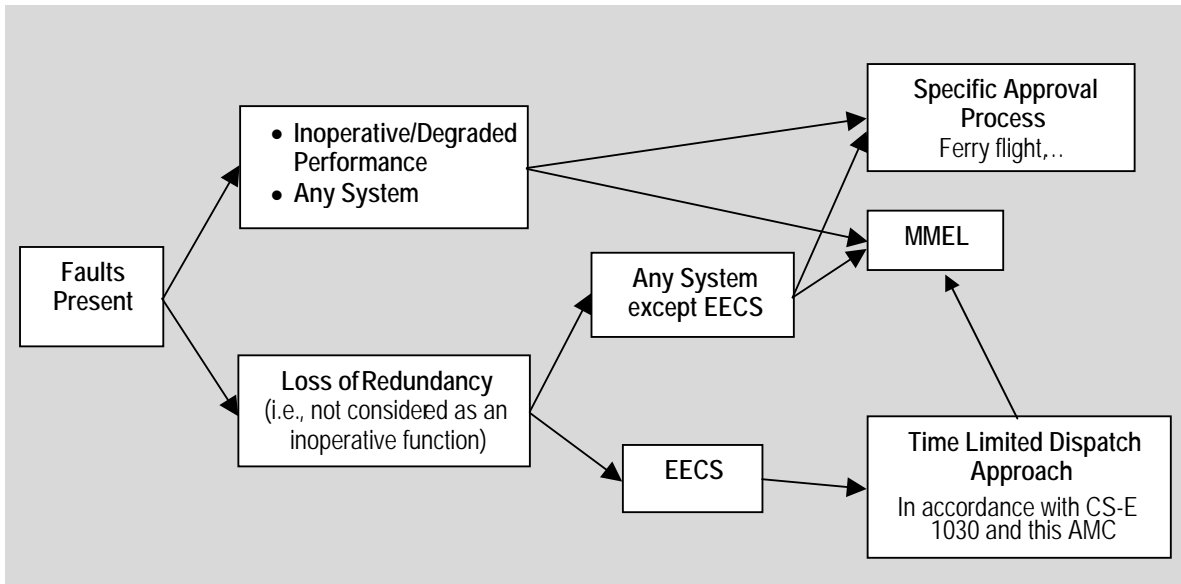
Faults Present

• Inoperative/Degraded Performance
• Any System

Loss of Redundancy
(i.e., not consideed as an inoperative function)

Any System except EECS

EECS

Specific Approval Process
Ferry flight,..

MMEL

Time Limited Dispatch Approach
In accordance with CS-E 1030 and this AMC